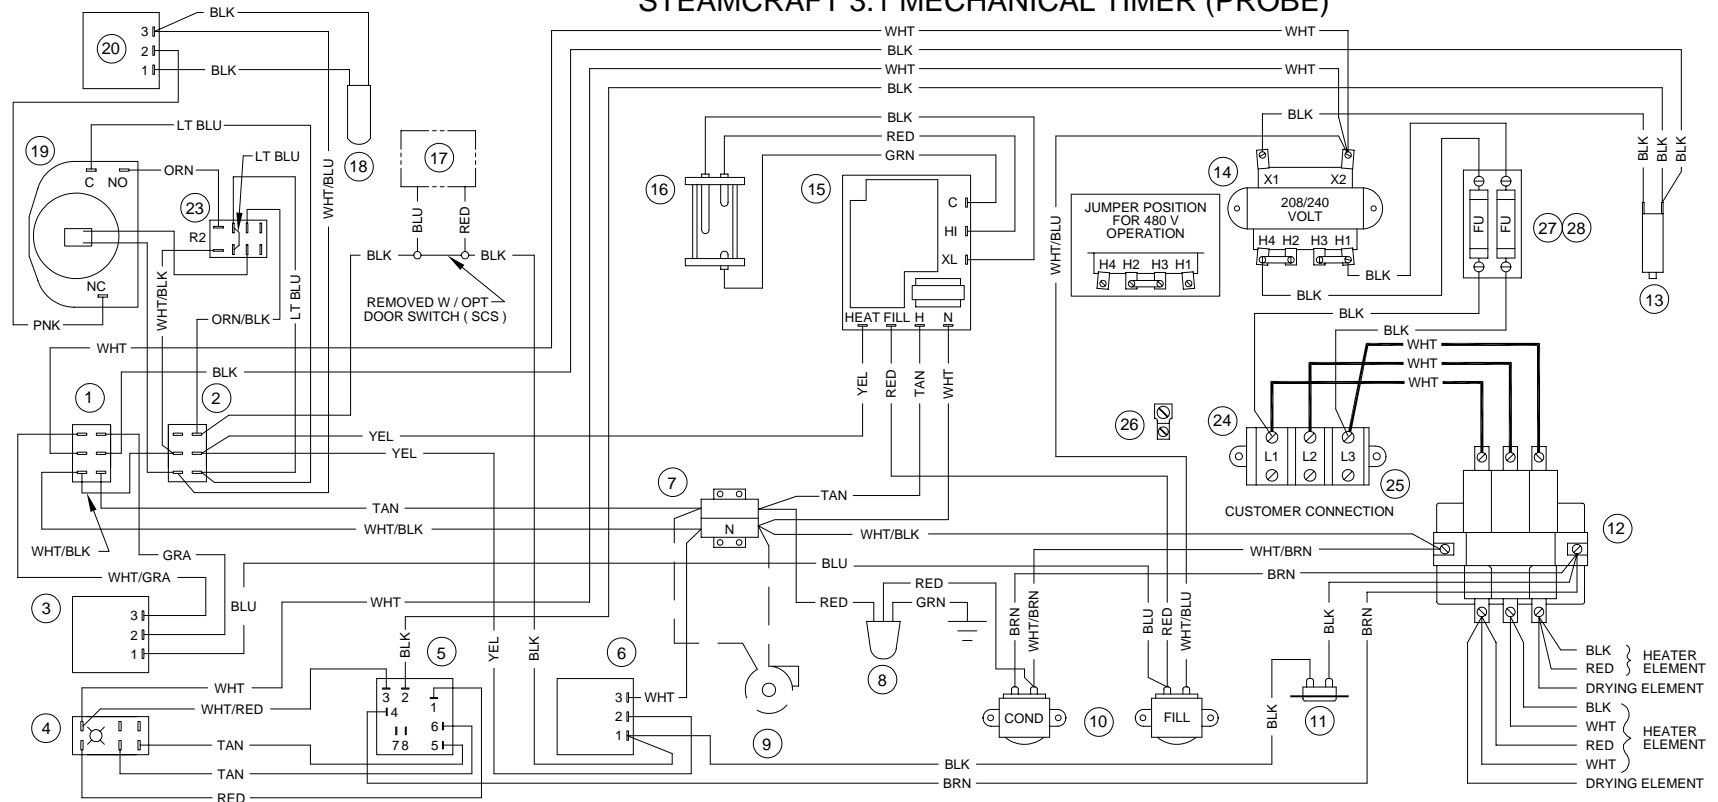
STEAMCRAFT 3.1 MECHANICAL TIMER (PROBE)

20
3
2
1
BLK
BLK
18
WHT/BLU

19
LT BLU
C NO
ORN
NC
PNK
23
LT BLU
R2
WHT/BLK
ORN/BLK
LT BLU

17
BLU
RED
BLK
BLK
REMOVED W / OPT DOOR SWITCH ( SCS )

WHT
BLK
WHT
WHT
BLK
WHT
BLK

16
BLK
RED
GRN

15
C
HI
XL
HEAT FILL H N
YEL
RED
TAN
WHT

JUMPER POSITION FOR 480 V OPERATION
H4 H2 H3 H1
WHT/BLU

14
BLK
X1 X2
208/240 VOLT
H4 H2 H3 H1
BLK
BLK
FU FU
27 28
BLK
BLK
BLK BLK BLK
13

WHT
BLK
1
2
YEL
YEL
TAN
WHT/BLK
WHT/BLK
GRA
WHT/GRA

26
24
WHT
WHT
WHT
L1 L2 L3
25
CUSTOMER CONNECTION

7
TAN
N
WHT/BLK
WHT/BRN
BRN
12
BLU

3
3
2
1
BLU
WHT
RED
RED
GRN
8
BRN
WHT/BRN
BLU
RED
WHT/BLU
BLK
BRN

5
BLK
3 2 1
4 6
78 5
YEL
BLK
6
3 WHT
2
1
9
COND
10
FILL
11
BLK

4
WHT
WHT/RED
TAN
TAN
RED
BLK
BRN

BLK
RED
HEATER ELEMENT
DRYING ELEMENT
BLK
WHT
RED
WHT
HEATER ELEMENT
DRYING ELEMENT